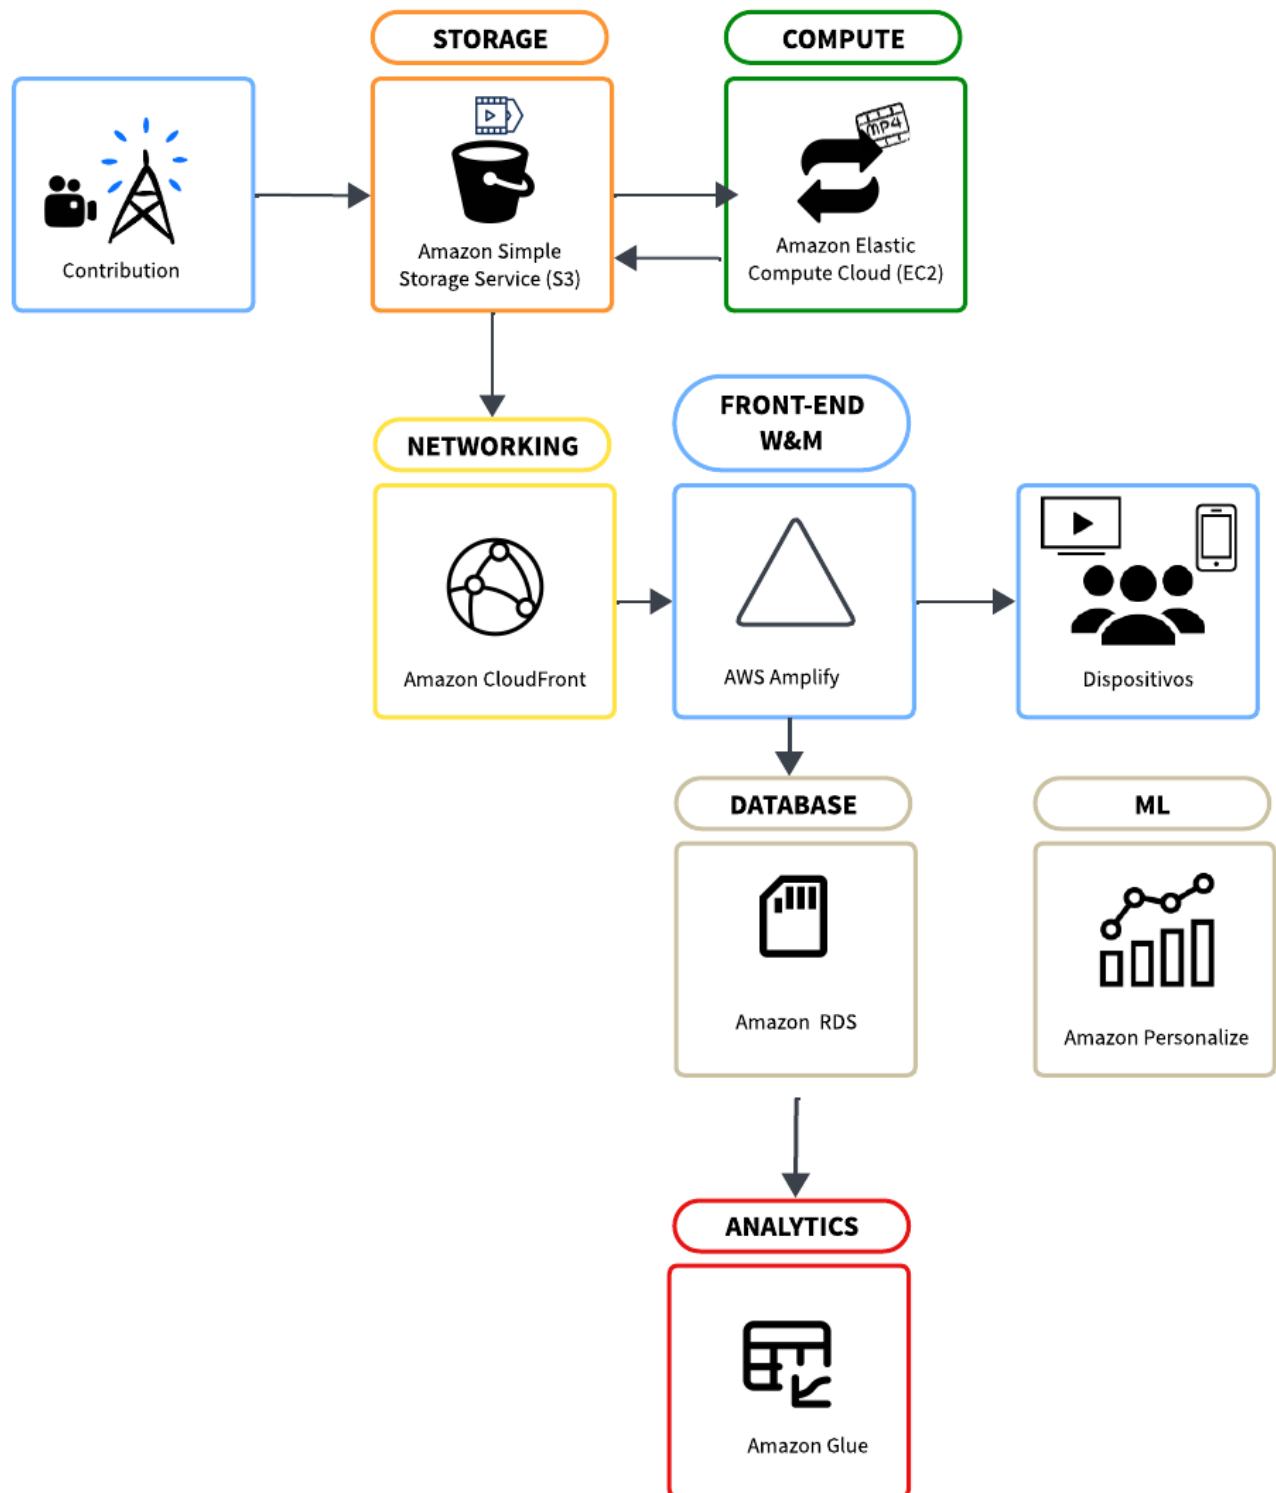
STORAGE

COMPUTE

Contribution

Amazon Simple Storage Service (S3)

MP4

Amazon Elastic Compute Cloud (EC2)

NETWORKING

FRONT-END W&M

Amazon CloudFront

AWS Amplify

Dispositivos

DATABASE

ML

Amazon RDS

Amazon Personalize

ANALYTICS

Amazon Glue